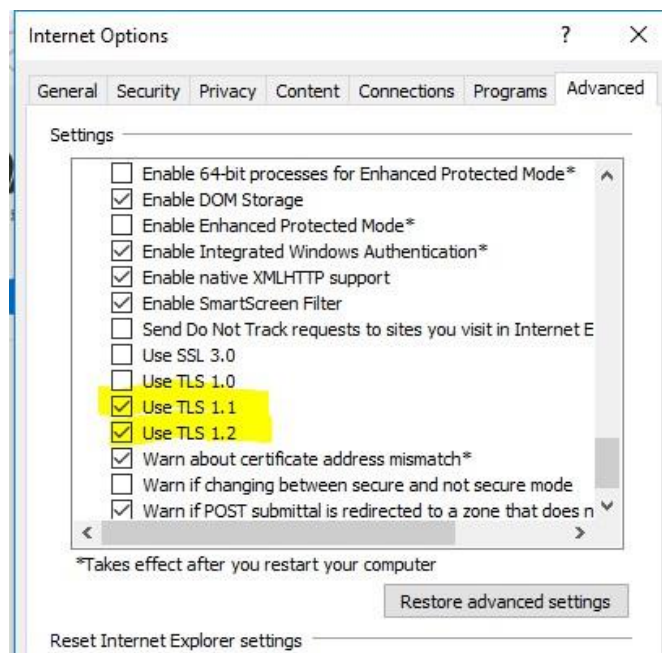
Internet Options ? X

General Security Privacy Content Connections Programs Advanced

Settings

Enable 64-bit processes for Enhanced Protected Mode*
Enable DOM Storage
Enable Enhanced Protected Mode*
Enable Integrated Windows Authentication*
Enable native XMLHTTP support
Enable SmartScreen Filter
Send Do Not Track requests to sites you visit in Internet E
Use SSL 3.0
Use TLS 1.0
Use TLS 1.1
Use TLS 1.2
Warn about certificate address mismatch*
Warn if changing between secure and not secure mode
Warn if POST submittal is redirected to a zone that does n

*Takes effect after you restart your computer

Restore advanced settings

Reset Internet Explorer settings